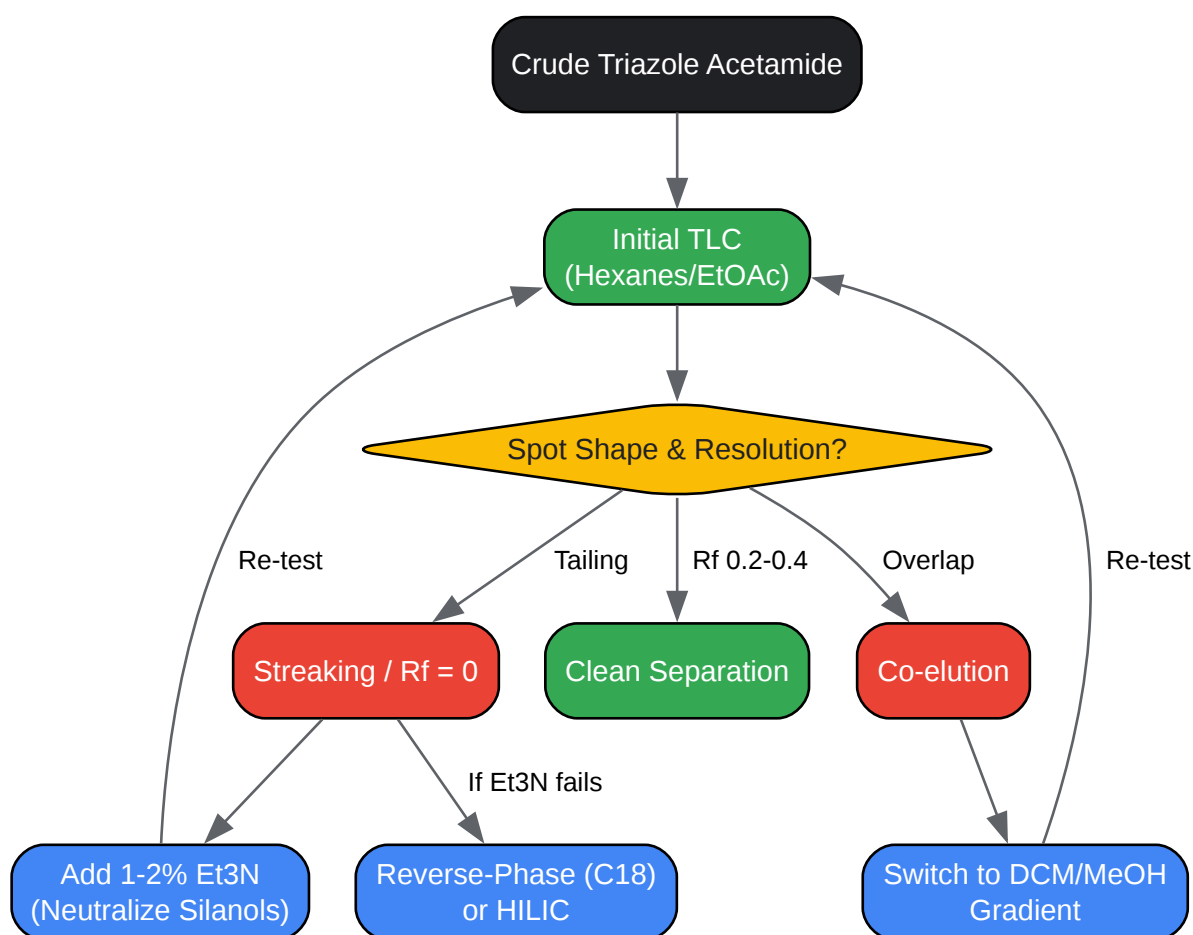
Crude Triazole Acetamide

Initial TLC
(Hexanes/EtOAc)

Spot Shape & Resolution?

Re-test

Tailing

Rf 0.2-0.4

Overlap

Re-test

Streaking / Rf = 0

Clean Separation

Co-elution

If Et3N fails

Add 1-2% Et3N
(Neutralize Silanols)

Reverse-Phase (C18)
or HILIC

Switch to DCM/MeOH
Gradient